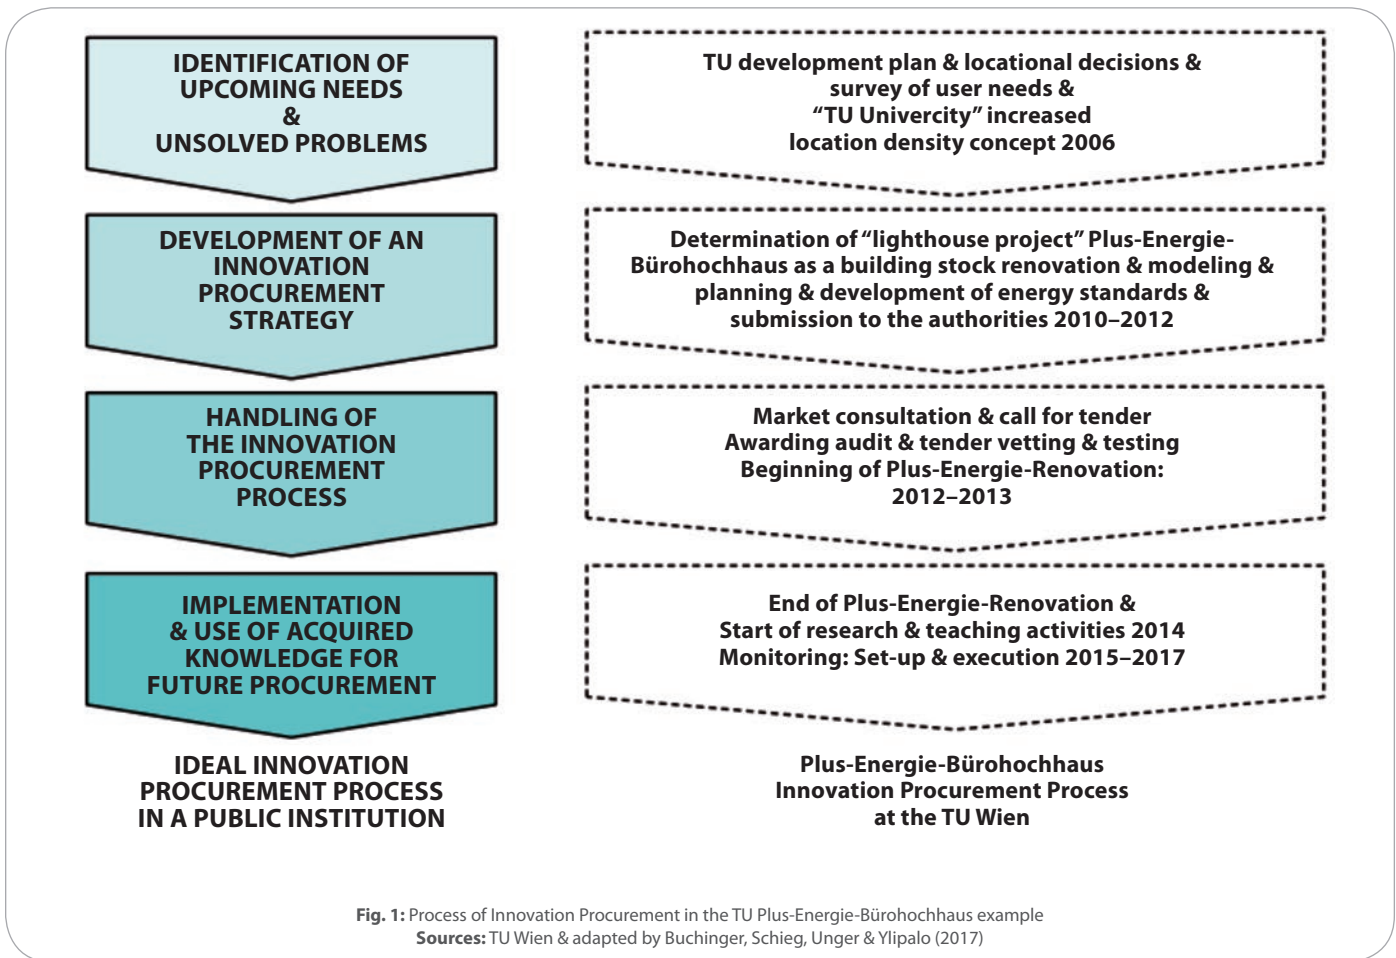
IDENTIFICATION OF UPCOMING NEEDS & UNSOLVED PROBLEMS

TU development plan & locational decisions & survey of user needs & "TU Univercity" increased location density concept 2006

DEVELOPMENT OF AN INNOVATION PROCUREMENT STRATEGY

Determination of "lighthouse project" Plus-Energie-Bürohochhaus as a building stock renovation & modeling & planning & development of energy standards & submission to the authorities 2010–2012

HANDLING OF THE INNOVATION PROCUREMENT PROCESS

Market consultation & call for tender
Awarding audit & tender vetting & testing
Beginning of Plus-Energie-Renovation: 2012–2013

IMPLEMENTATION & USE OF ACQUIRED KNOWLEDGE FOR FUTURE PROCUREMENT

End of Plus-Energie-Renovation &
Start of research & teaching activities 2014
Monitoring: Set-up & execution 2015–2017

IDEAL INNOVATION PROCUREMENT PROCESS IN A PUBLIC INSTITUTION

Plus-Energie-Bürohochhaus Innovation Procurement Process at the TU Wien

**Fig. 1:** Process of Innovation Procurement in the TU Plus-Energie-Bürohochhaus example
**Sources:** TU Wien & adapted by Buchinger, Schieg, Unger & Ylipalo (2017)